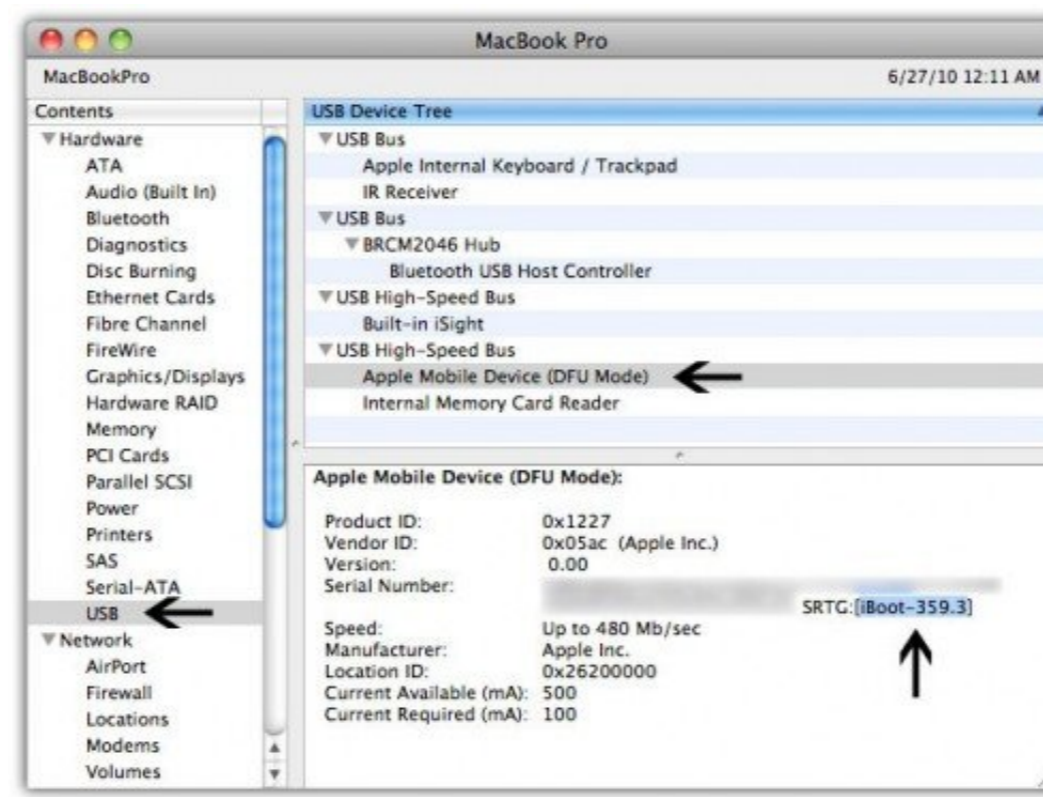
MacBook Pro

MacBookPro

6/27/10 12:11 AM

Contents
▼Hardware
ATA
Audio (Built In)
Bluetooth
Diagnostics
Disc Burning
Ethernet Cards
Fibre Channel
FireWire
Graphics/Displays
Hardware RAID
Memory
PCI Cards
Parallel SCSI
Power
Printers
SAS
Serial-ATA
USB
▼Network
AirPort
Firewall
Locations
Modems
Volumes

USB Device Tree
▼USB Bus
Apple Internal Keyboard / Trackpad
IR Receiver
▼USB Bus
▼BRCM2046 Hub
Bluetooth USB Host Controller
▼USB High-Speed Bus
Built-in iSight
▼USB High-Speed Bus
Apple Mobile Device (DFU Mode)
Internal Memory Card Reader

Apple Mobile Device (DFU Mode):

| | |
|---|---|
| Product ID: | 0x1227 |
| Vendor ID: | 0x05ac (Apple Inc.) |
| Version: | 0.00 |
| Serial Number: | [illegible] SRTG:[iBoot-359.3] |
| Speed: | Up to 480 Mb/sec |
| Manufacturer: | Apple Inc. |
| Location ID: | 0x26200000 |
| Current Available (mA): | 500 |
| Current Required (mA): | 100 |